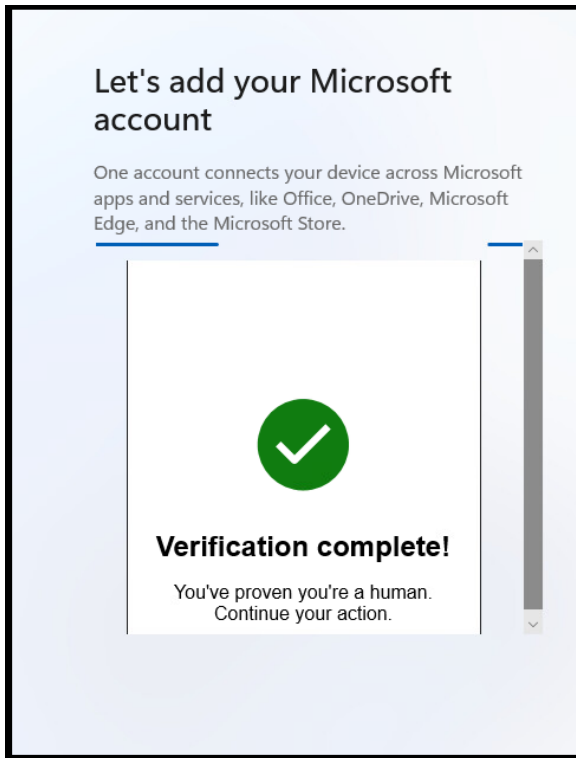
Let's add your Microsoft account

One account connects your device across Microsoft apps and services, like Office, OneDrive, Microsoft Edge, and the Microsoft Store.

Verification complete!

You've proven you're a human.
Continue your action.